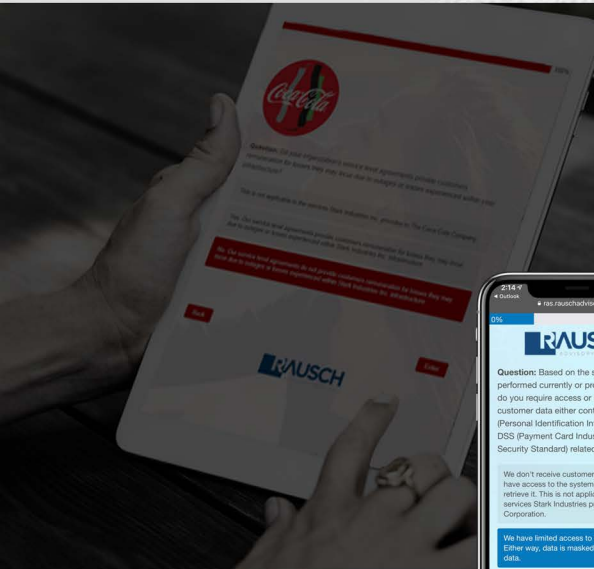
100%

Coca-Cola

Question: Do your organization's service level agreements provide customers remuneration for known they may incur due to outages or losses experienced within your infrastructure?

This is not applicable to the services Stark Industries Inc. provides to The Coca-Cola Company.

Yes. Our service level agreements provide customers remuneration for losses they may incur due to outages or losses experienced within Stark Industries Inc. infrastructure.

No. Our service level agreements do not provide customers remuneration for losses they may incur due to outages or losses experienced within Stark Industries Inc. infrastructure.

Back

RAUSCH

Enter

2:14
◂ Outlook
ras.rauschadvis

0%

RAUSCH
ADVISORY

Question: Based on the s performed currently or pre do you require access or customer data either cont (Personal Identification In DSS (Payment Card Indus Security Standard) related

We don't receive customer have access to the system retrieve it. This is not applic services Stark Industries p Corporation.

We have limited access to Either way, data is masked data.